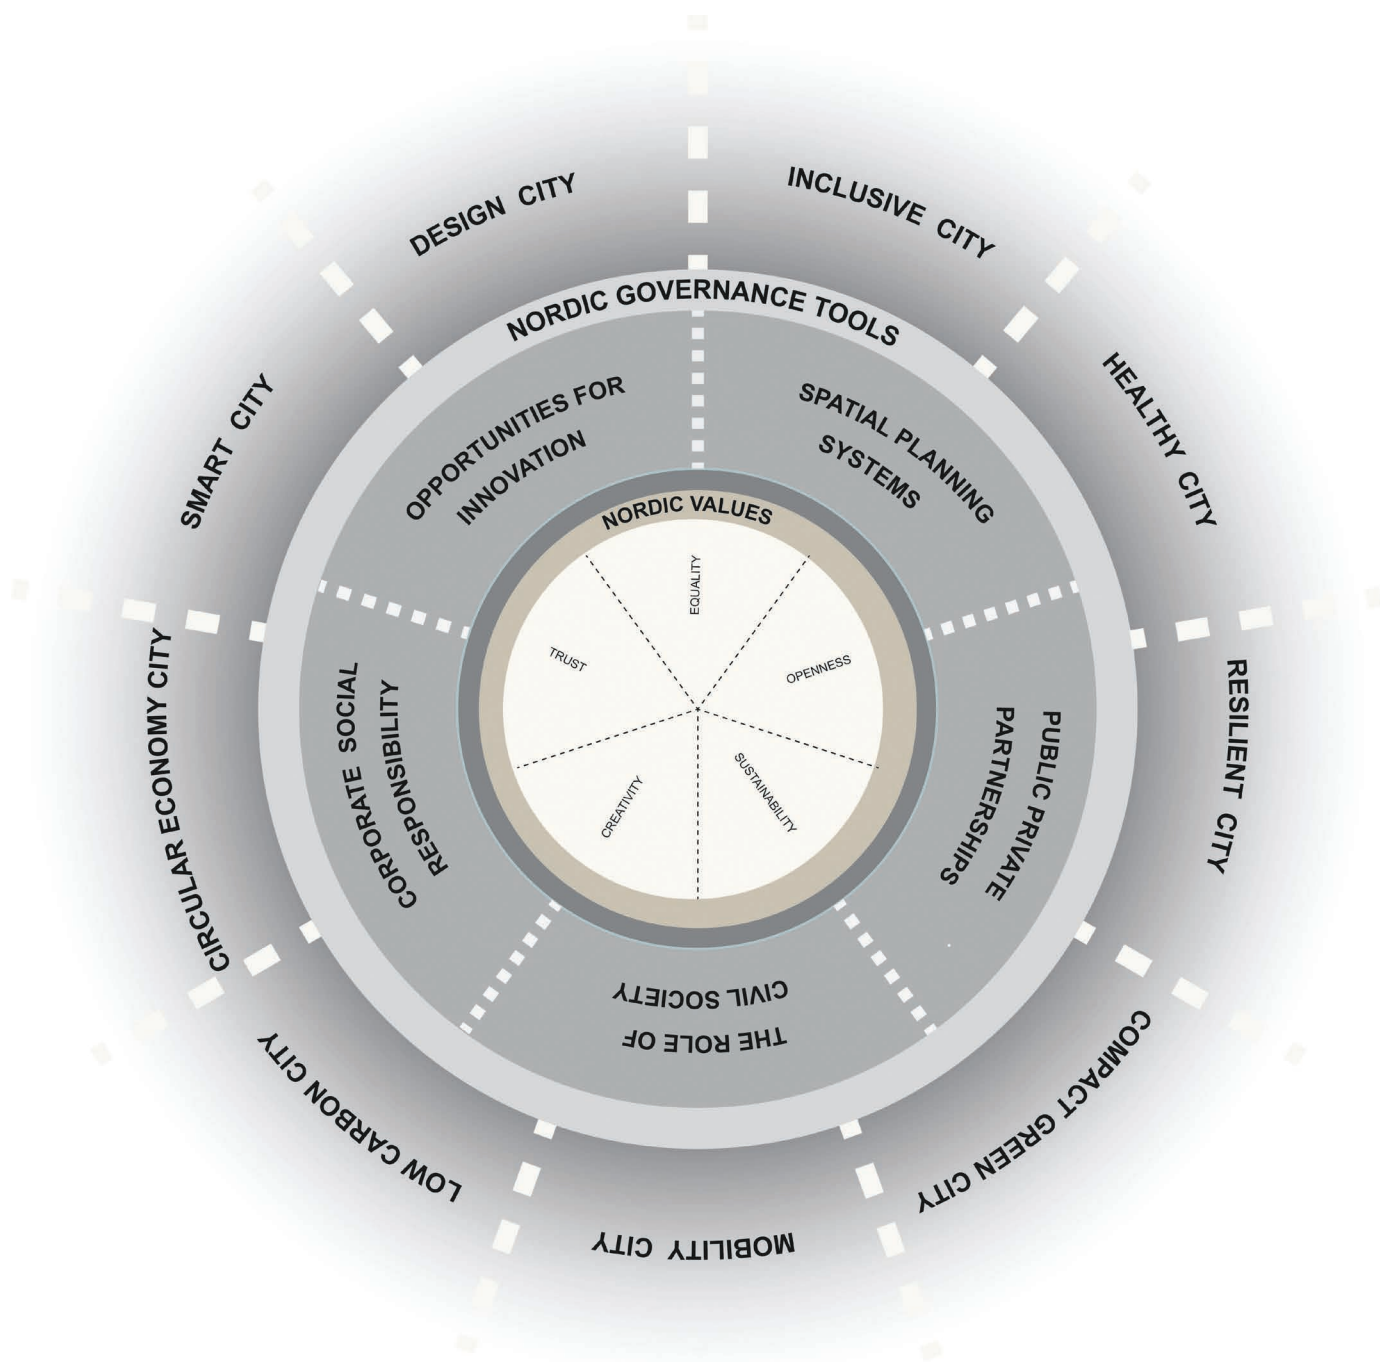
DESIGN CITY

INCLUSIVE CITY

HEALTHY CITY

RESILIENT CITY

COMPACT GREEN CITY

MOBILITY CITY

LOW CARBON CITY

CIRCULAR ECONOMY CITY

SMART CITY

NORDIC GOVERNANCE TOOLS

OPPORTUNITIES FOR INNOVATION

SPATIAL PLANNING SYSTEMS

PUBLIC PRIVATE PARTNERSHIPS

THE ROLE OF CIVIL SOCIETY

CORPORATE SOCIAL RESPONSIBILITY

NORDIC VALUES

EQUALITY

OPENNESS

SUSTAINABILITY

CREATIVITY

TRUST